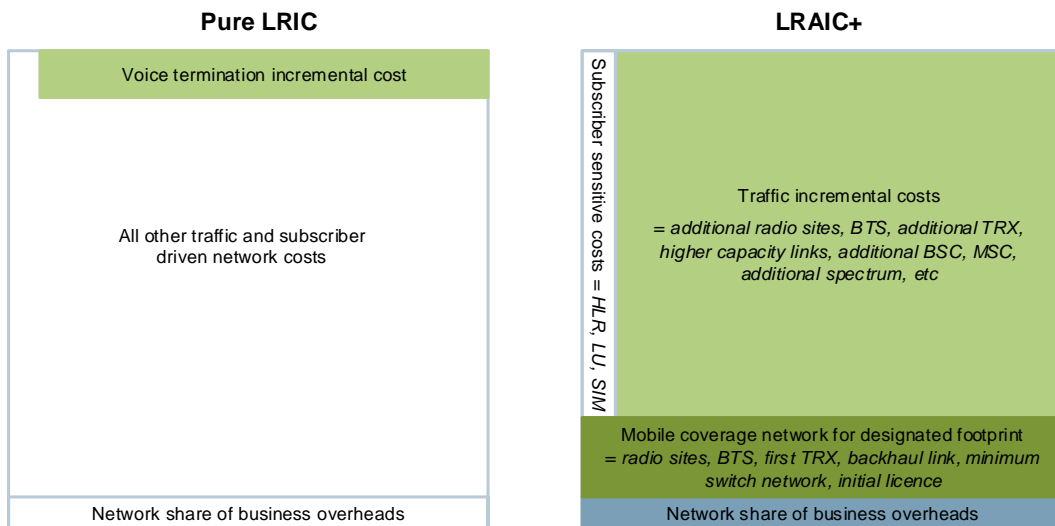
Pure LRIC

Voice termination incremental cost

All other traffic and subscriber driven network costs

Network share of business overheads

LRAIC+

Subscriber sensitive costs = *HLR, LU, SIM*

Traffic incremental costs
= *additional radio sites, BTS, additional TRX, higher capacity links, additional BSC, MSC, additional spectrum, etc*

Mobile coverage network for designated footprint
= *radio sites, BTS, first TRX, backhaul link, minimum switch network, initial licence*

Network share of business overheads